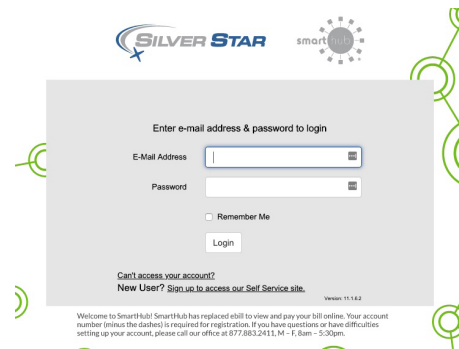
SILVER STAR

smarthub

Enter e-mail address & password to login

E-Mail Address

Password

Remember Me

Login

Can't access your account?

New User? Sign up to access our Self Service site.

Version: 11.1.6.2

Welcome to SmartHub! SmartHub has replaced ebill to view and pay your bill online. Your account number (minus the dashes) is required for registration. If you have questions or have difficulties setting up your account, please call our office at 877.883.2411, M – F, 8am – 5:30pm.